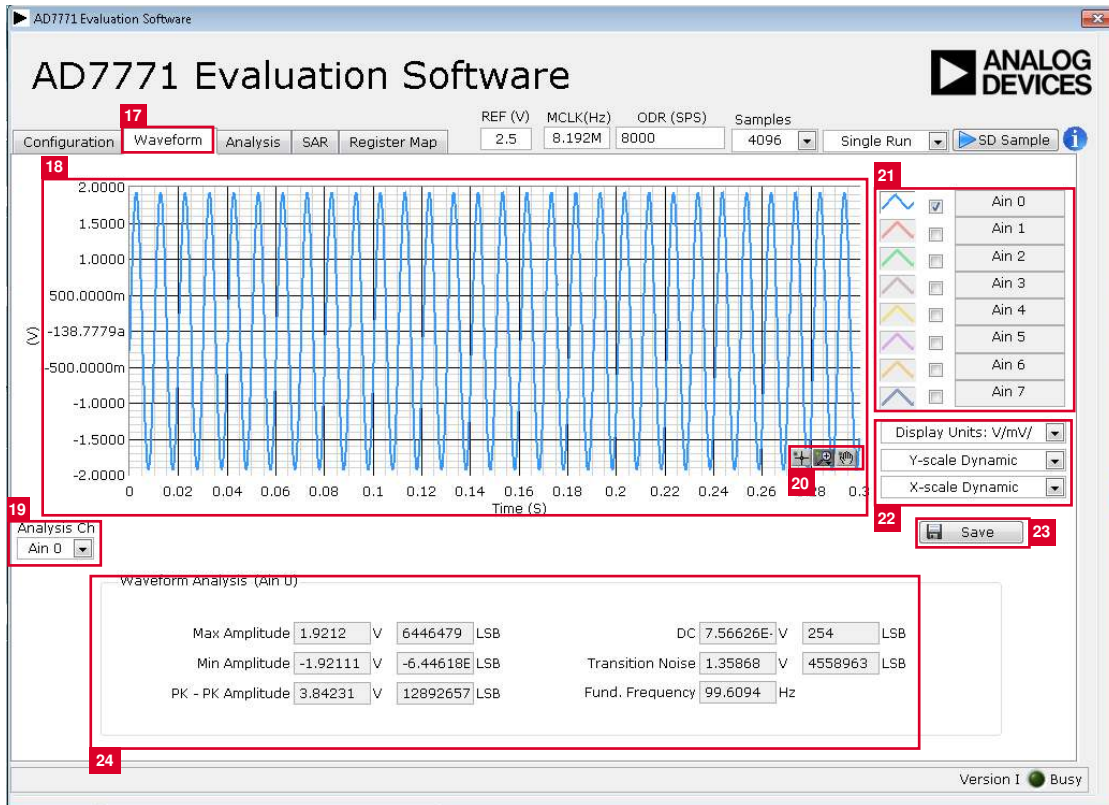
AD7771 Evaluation Software

AD7771 Evaluation Software

ANALOG DEVICES

17

Configuration | Waveform | Analysis | SAR | Register Map

REF (V) 2.5 | MCLK(Hz) 8.192M | ODR (SPS) 8000 | Samples 4096 | Single Run | SD Sample

18

2.0000
1.5000
1.0000
500.0000m
-138.7779a
-500.0000m
-1.0000
-1.5000
-2.0000

(V)

0 0.02 0.04 0.06 0.08 0.1 0.12 0.14 0.16 0.18 0.2 0.22 0.24 0.26 0.28 0.3

Time (S)

20

21

Ain 0
Ain 1
Ain 2
Ain 3
Ain 4
Ain 5
Ain 6
Ain 7

Display Units: V/mV/

Y-scale Dynamic

X-scale Dynamic

22

Save

23

19

Analysis Ch

Ain 0

Waveform Analysis (Ain 0)

| | | | | | | | | |
|---|---|---|---|---|---|---|---|---|
| Max Amplitude | 1.9212 | V | 6446479 | LSB | DC | 7.56626E- | V | 254 | LSB |
| Min Amplitude | -1.92111 | V | -6.44618E | LSB | Transition Noise | 1.35868 | V | 4558963 | LSB |
| PK - PK Amplitude | 3.84231 | V | 12892657 | LSB | Fund. Frequency | 99.6094 | Hz | | |

24

Version I Busy